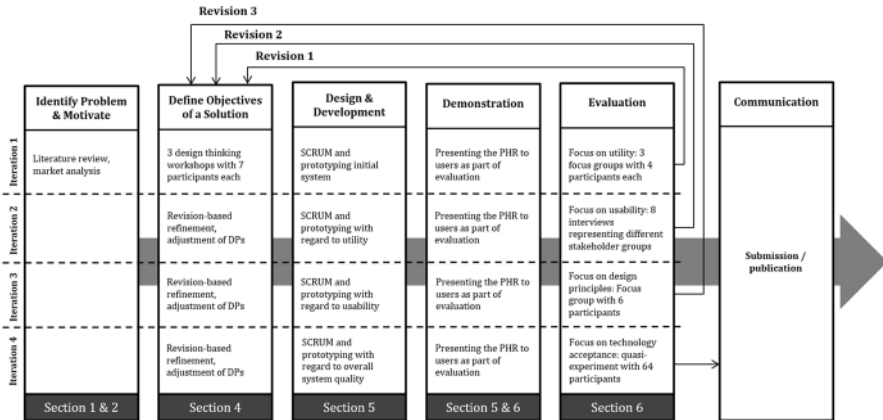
Revision 3

Revision 2

Revision 1

| | Identify Problem & Motivate | Define Objectives of a Solution | Design & Development | Demonstration | Evaluation | Communication |
|---|---|---|---|---|---|---|
| Iteration 1 | Literature review, market analysis | 3 design thinking workshops with 7 participants each | SCRUM and prototyping initial system | Presenting the PHR to users as part of evaluation | Focus on utility: 3 focus groups with 4 participants each | |
| Iteration 2 | | Revision-based refinement, adjustment of DPs | SCRUM and prototyping with regard to utility | Presenting the PHR to users as part of evaluation | Focus on usability: 8 interviews representing different stakeholder groups | Submission / publication |
| Iteration 3 | | Revision-based refinement, adjustment of DPs | SCRUM and prototyping with regard to usability | Presenting the PHR to users as part of evaluation | Focus on design principles: Focus group with 6 participants | |
| Iteration 4 | | Revision-based refinement, adjustment of DPs | SCRUM and prototyping with regard to overall system quality | Presenting the PHR to users as part of evaluation | Focus on technology acceptance: quasi-experiment with 64 participants | |
| | Section 1 & 2 | Section 4 | Section 5 | Section 5 & 6 | Section 6 | |